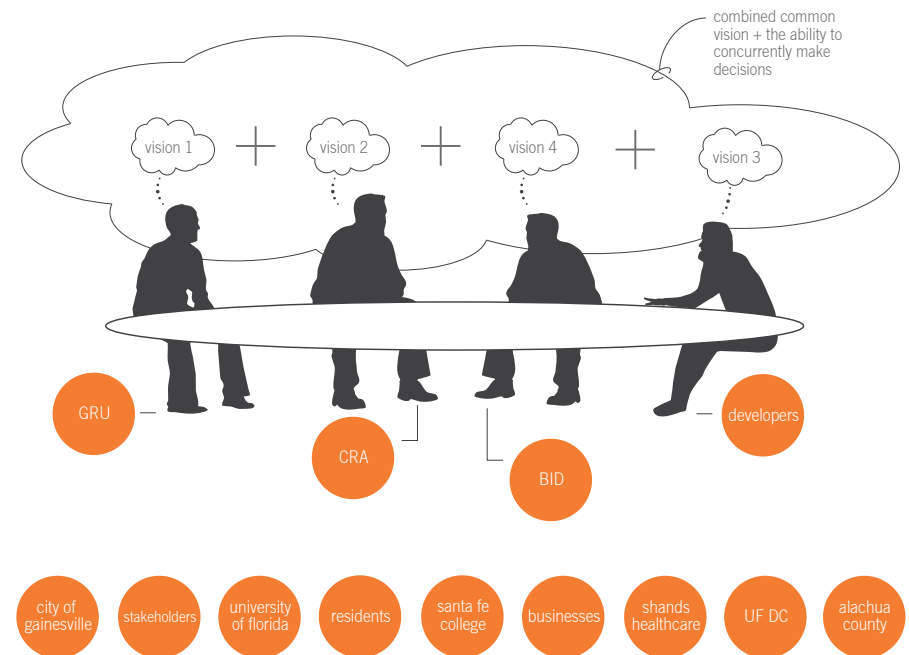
combined common vision + the ability to concurrently make decisions

vision 1 + vision 2 + vision 4 + vision 3

GRU

CRA

BID

developers

city of gainesville

stakeholders

university of florida

residents

santa fe college

businesses

shands healthcare

UF DC

alachua county